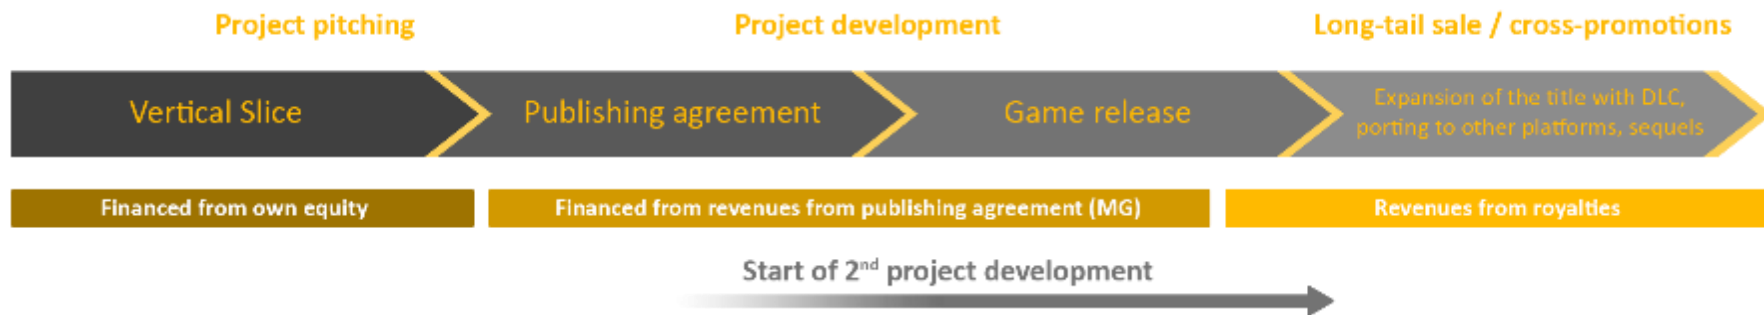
Project pitching

Project development

Long-tail sale / cross-promotions

Vertical Slice

Publishing agreement

Game release

Expansion of the title with DLC, porting to other platforms, sequels

Financed from own equity

Financed from revenues from publishing agreement (MG)

Revenues from royalties

Start of 2$^{nd}$ project development